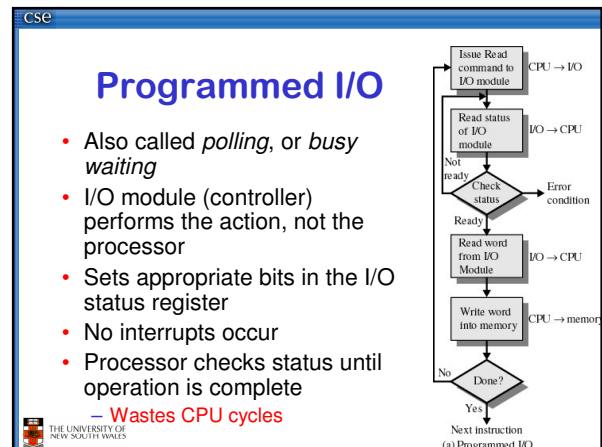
cse

Programmed I/O

- Also called *polling*, or *busy waiting*
- I/O module (controller) performs the action, not the processor
- Sets appropriate bits in the I/O status register
- No interrupts occur
- Processor checks status until operation is complete
  – Wastes CPU cycles

THE UNIVERSITY OF NEW SOUTH WALES

Issue Read command to I/O module

$CPU \rightarrow I/O$

Read status of I/O module

$I/O \rightarrow CPU$

Not ready

Check status

Error condition

Ready

Read word from I/O Module

$I/O \rightarrow CPU$

Write word into memory

$CPU \rightarrow memory$

No

Done?

Yes

Next instruction

(a) Programmed I/O